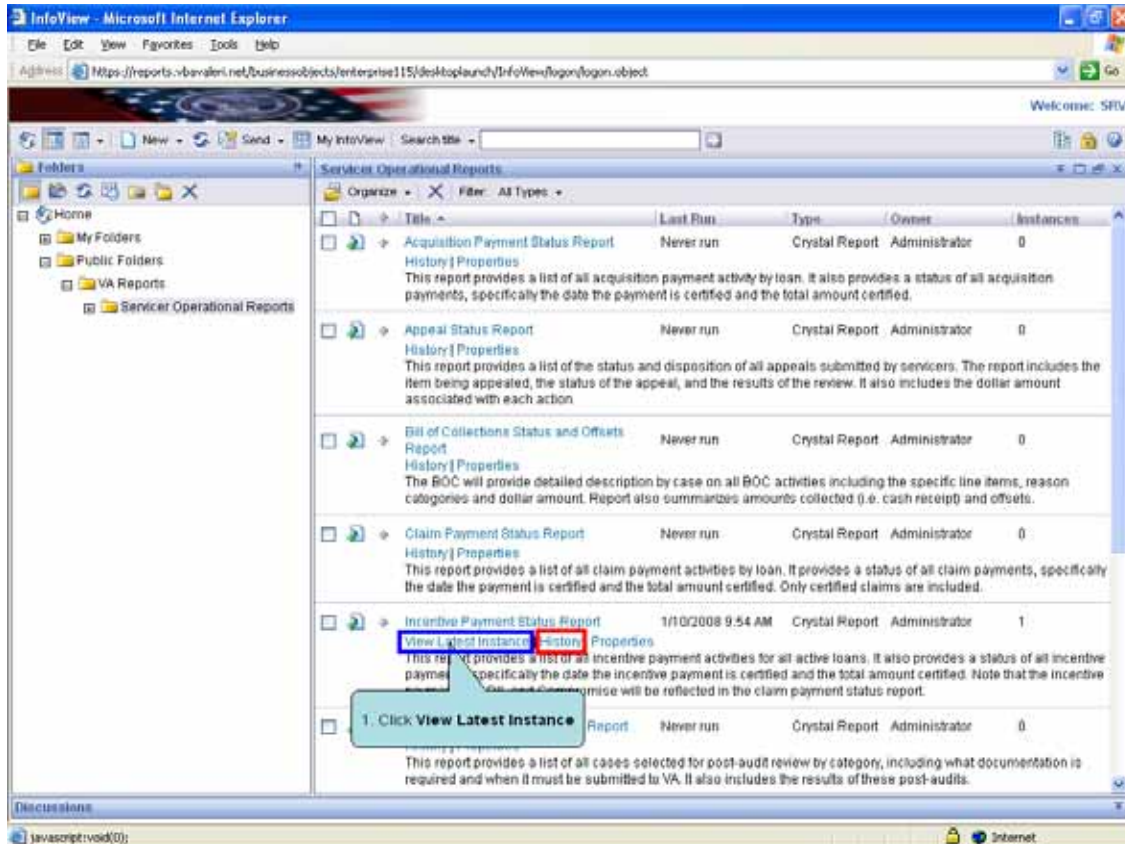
InfoView - Microsoft Internet Explorer

File Edit View Favorites Tools Help

Address https://reports.vbavaleri.net/businessobjects/enterprise115/desktoplaunch/InfoView/logon/logon.object

Go

Welcome: SRV

New Send My InfoView Search title

Folders

Home

My Folders

Public Folders

VA Reports

Servicer Operational Reports

Servicer Operational Reports

Organize Filter: All Types

| Title | Last Run | Type | Owner | Instances |
|---|---|---|---|---|
| Acquisition Payment Status Report | Never run | Crystal Report | Administrator | 0 |
| Appeal Status Report | Never run | Crystal Report | Administrator | 0 |
| Bill of Collections Status and Offsets Report | Never run | Crystal Report | Administrator | 0 |
| Claim Payment Status Report | Never run | Crystal Report | Administrator | 0 |
| Incentive Payment Status Report | 1/10/2008 9:54 AM | Crystal Report | Administrator | 1 |
| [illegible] Report | Never run | Crystal Report | Administrator | 0 |

Acquisition Payment Status Report
History | Properties
This report provides a list of all acquisition payment activity by loan. It also provides a status of all acquisition payments, specifically the date the payment is certified and the total amount certified.

Appeal Status Report
History | Properties
This report provides a list of the status and disposition of all appeals submitted by servicers. The report includes the item being appealed, the status of the appeal, and the results of the review. It also includes the dollar amount associated with each action.

Bill of Collections Status and Offsets Report
History | Properties
The BOC will provide detailed description by case on all BOC activities including the specific line items, reason categories and dollar amount. Report also summarizes amounts collected (i.e. cash receipt) and offsets.

Claim Payment Status Report
History | Properties
This report provides a list of all claim payment activities by loan. It provides a status of all claim payments, specifically the date the payment is certified and the total amount certified. Only certified claims are included.

Incentive Payment Status Report
View Latest Instance History Properties
This report provides a list of all incentive payment activities for all active loans. It also provides a status of all incentive payme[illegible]pecifically the date the incentive payment is certified and the total amount certified. Note that the incentive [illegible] and Compromise will be reflected in the claim payment status report.

1. Click View Latest Instance

This report provides a list of all cases selected for post-audit review by category, including what documentation is required and when it must be submitted to VA. It also includes the results of these post-audits.

Discussions

javascript:void(0);

Internet